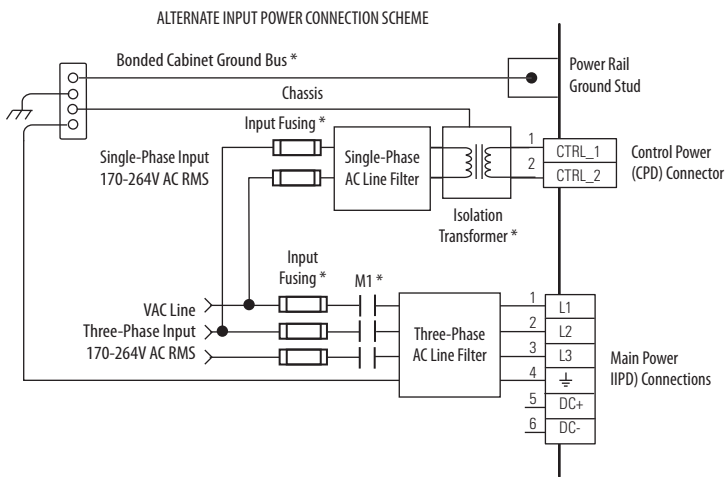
ALTERNATE INPUT POWER CONNECTION SCHEME

Bonded Cabinet Ground Bus *

Power Rail Ground Stud

Chassis

Input Fusing *

Single-Phase Input 170-264V AC RMS

Single-Phase AC Line Filter

Isolation Transformer *

1 CTRL_1
2 CTRL_2

Control Power (CPD) Connector

Input Fusing *

M1 *

VAC Line
Three-Phase Input 170-264V AC RMS

Three-Phase AC Line Filter

1 L1
2 L2
3 L3
4 ⏚
5 DC+
6 DC-

Main Power IIPD) Connections